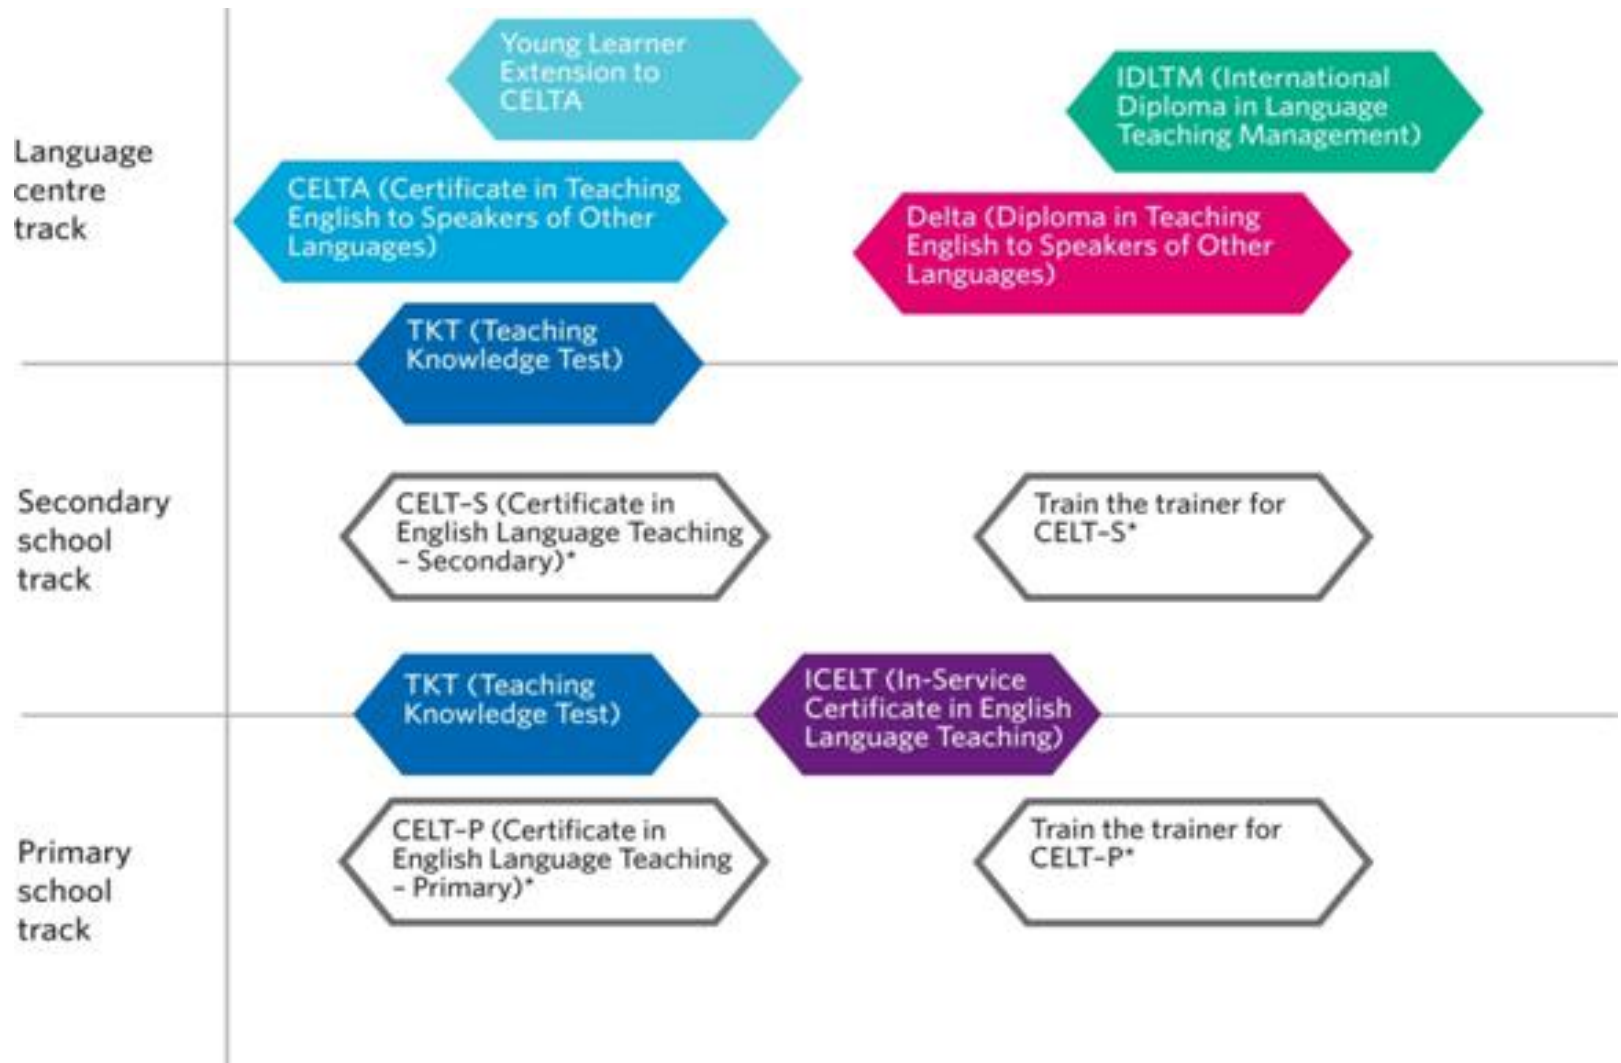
Language centre track

Young Learner Extension to CELTA

IDLTM (International Diploma in Language Teaching Management)

CELTA (Certificate in Teaching English to Speakers of Other Languages)

Delta (Diploma in Teaching English to Speakers of Other Languages)

TKT (Teaching Knowledge Test)

Secondary school track

CELT-S (Certificate in English Language Teaching - Secondary)*

Train the trainer for CELT-S*

TKT (Teaching Knowledge Test)

ICELT (In-Service Certificate in English Language Teaching)

Primary school track

CELT-P (Certificate in English Language Teaching - Primary)*

Train the trainer for CELT-P*